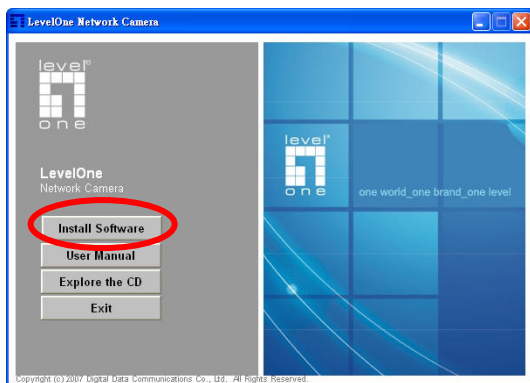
LevelOne Network Camera

level one

LevelOne
Network Camera

Install Software
User Manual
Explore the CD
Exit

level one
one world_one brand_one level

Copyright (c) 2007 Digital Data Communications Co., Ltd. All Rights Reserved.